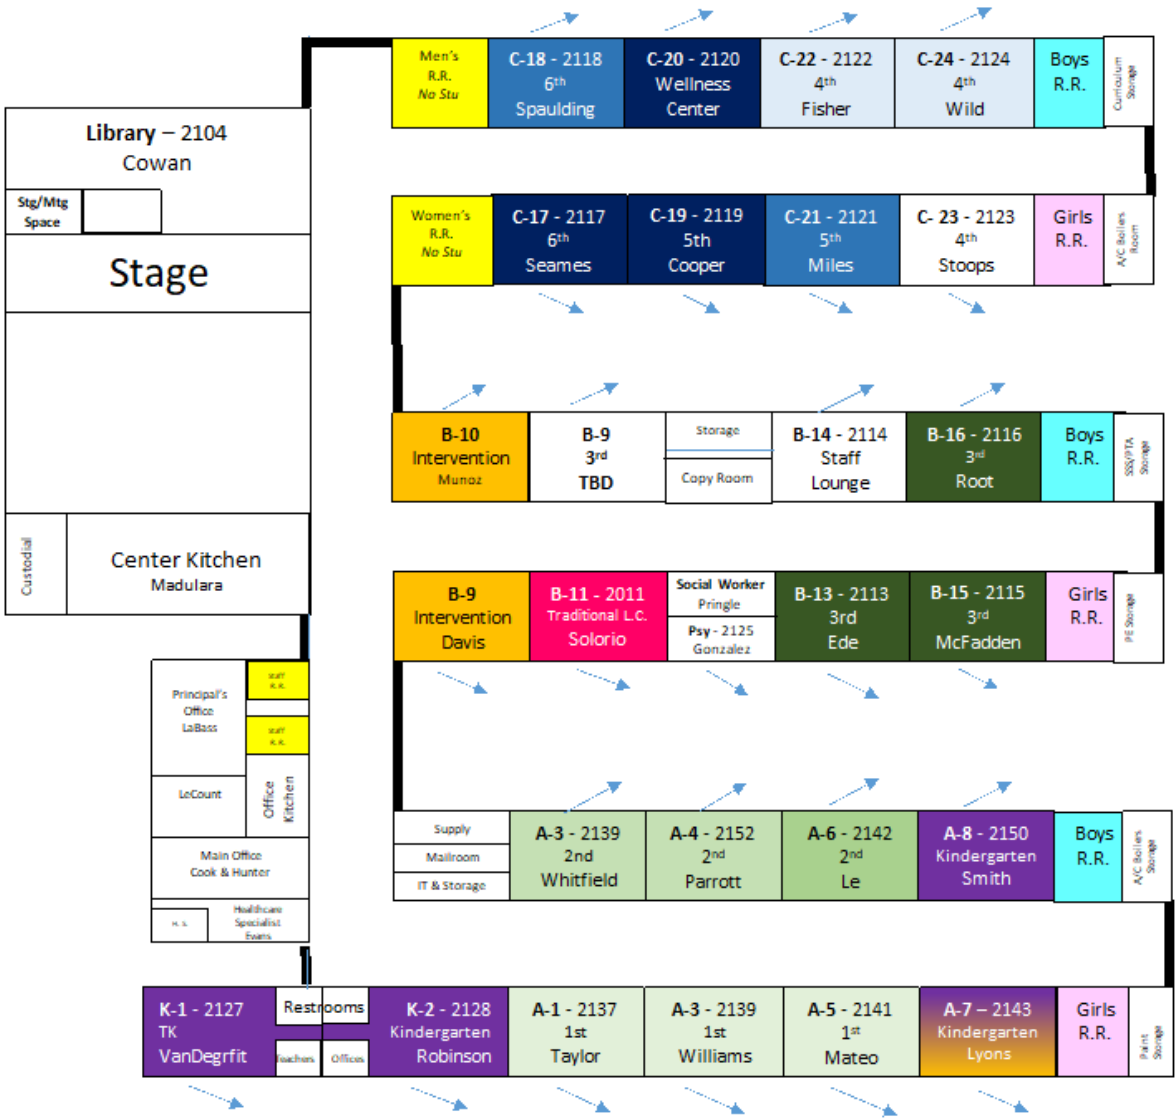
Library – 2104
Cowan

Stg/Mtg Space

Stage

Custodial

Center Kitchen
Madulara

Principal's Office
LaBass

Staff R.R.

Staff R.R.

LeCount

Office Kitchen

Main Office
Cook & Hunter

H. S.

Healthcare Specialist
Evans

Men's R.R.
No Stu

C-18 - 2118
6th
Spaulding

C-20 - 2120
Wellness Center

C-22 - 2122
4th
Fisher

C-24 - 2124
4th
Wild

Boys R.R.

Curriculum Storage

Women's R.R.
No Stu

C-17 - 2117
6th
Seames

C-19 - 2119
5th
Cooper

C-21 - 2121
5th
Miles

C- 23 - 2123
4th
Stoops

Girls R.R.

A/C Boilers Room

B-10
Intervention
Munoz

B-9
3rd
TBD

Storage

Copy Room

B-14 - 2114
Staff
Lounge

B-16 - 2116
3rd
Root

Boys R.R.

SSS/PTA Storage

B-9
Intervention
Davis

B-11 - 2011
Traditional L.C.
Solorio

Social Worker
Pringle

Psy - 2125
Gonzalez

B-13 - 2113
3rd
Ede

B-15 - 2115
3rd
McFadden

Girls R.R.

PE Storage

Supply

Mailroom

IT & Storage

A-3 - 2139
2nd
Whitfield

A-4 - 2152
2nd
Parrott

A-6 - 2142
2nd
Le

A-8 - 2150
Kindergarten
Smith

Boys R.R.

A/C Boilers Storage

K-1 - 2127
TK
VanDegrfit

Restrooms

Teachers

Offices

K-2 - 2128
Kindergarten
Robinson

A-1 - 2137
1st
Taylor

A-3 - 2139
1st
Williams

A-5 - 2141
1st
Mateo

A-7 – 2143
Kindergarten
Lyons

Girls R.R.

Paint Storage